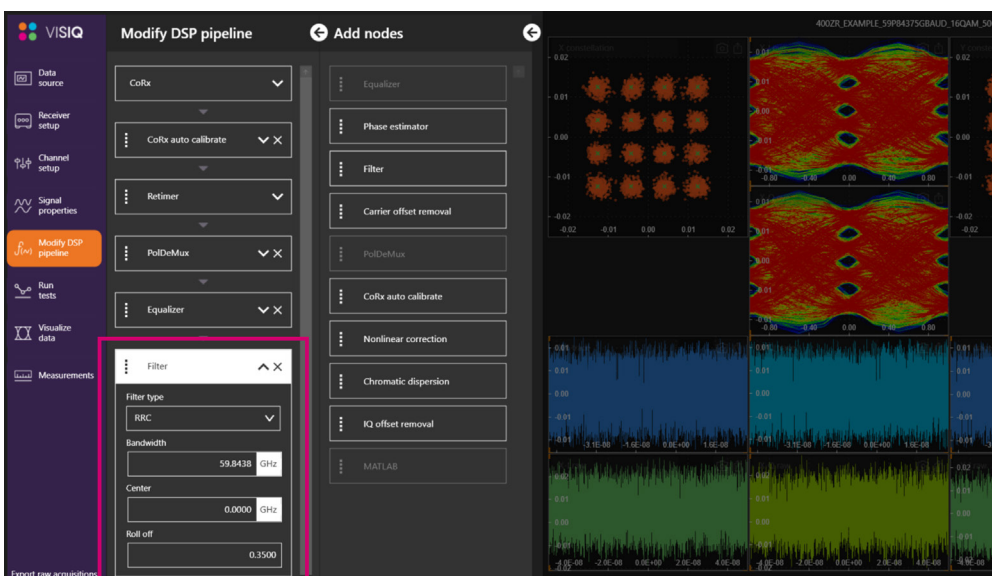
VISIQ

Data source
Receiver setup
Channel setup
Signal properties
Modify DSP pipeline
Run tests
Visualize data
Measurements

Export raw acquisitions

Modify DSP pipeline

CoRx
CoRx auto calibrate
Retimer
PolDeMux
Equalizer
Filter
Filter type
RRC
Bandwidth
59.8438 GHz
Center
0.0000 GHz
Roll off
0.3500

Add nodes

Equalizer
Phase estimator
Filter
Carrier offset removal
PolDeMux
CoRx auto calibrate
Nonlinear correction
Chromatic dispersion
IQ offset removal
MATLAB

400ZR_EXAMPLE_59P84375GBAUD_16QAM_50

0.02
0.01
0.00
-0.01
-0.02
-0.02 -0.01 0.00 0.01 0.02

-0.80 -0.40 0.00 0.40 0.80
-0.80 -0.40 0.00 0.40 0.80

0.01
0.00
-0.01
-3.1E-08 -1.6E-08 0.0E+00 1.6E-08
-3.1E-08 -1.6E-08 0.0E+00 1.6E-08

0.02
0.01
0.00
-4.0E-08 -2.0E-08 0.0E+00 2.0E-08 4.0E-08
-4.0E-08 -2.0E-08 0.0E+00 2.0E-08 4.0E-08